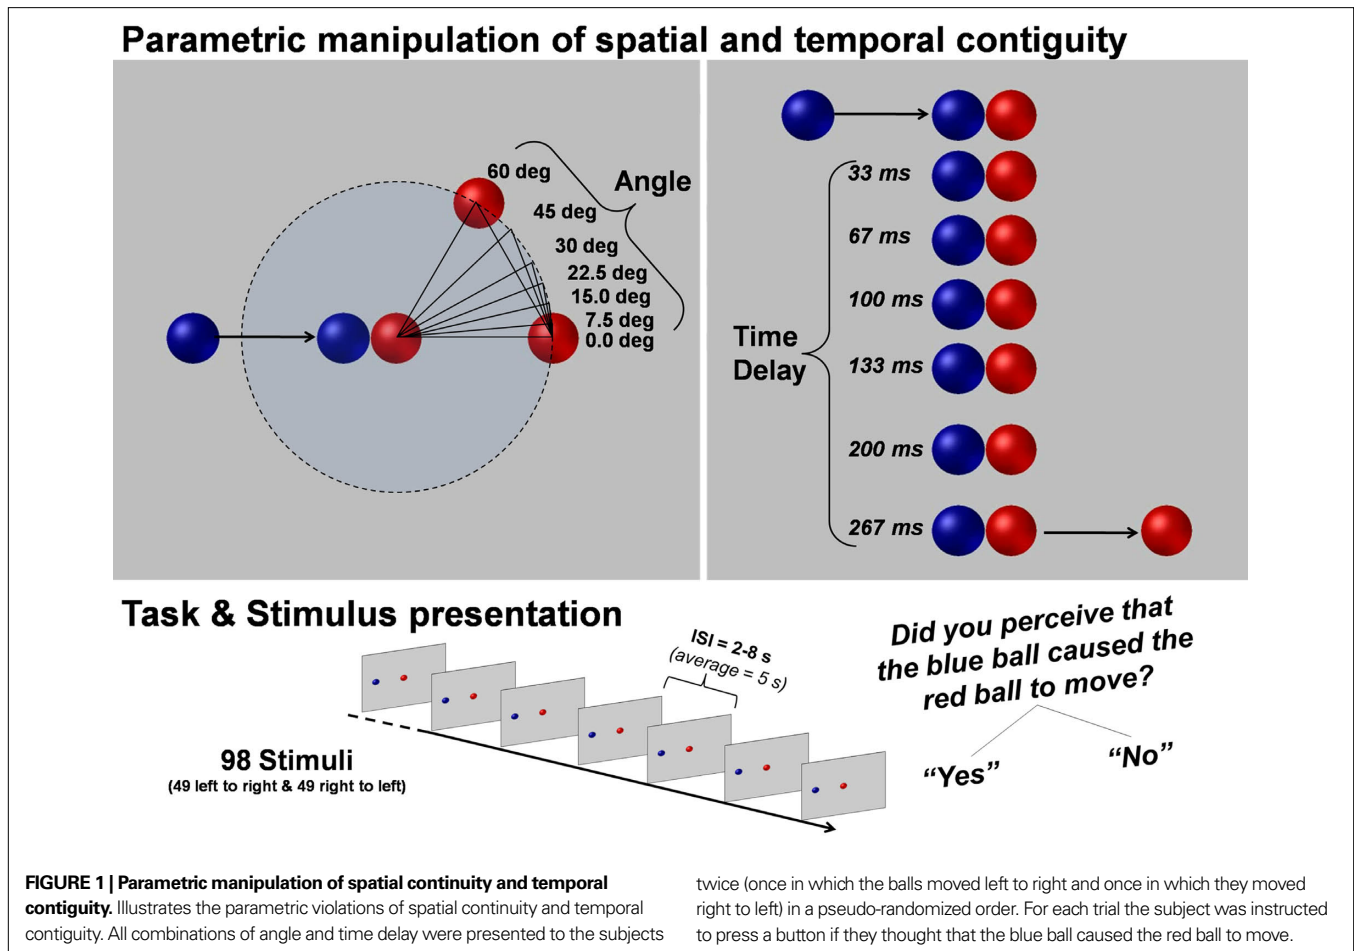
Parametric manipulation of spatial and temporal contiguity

60 deg
Angle
45 deg
30 deg
22.5 deg
15.0 deg
7.5 deg
0.0 deg

33 ms
67 ms
100 ms
Time Delay
133 ms
200 ms
267 ms

Task & Stimulus presentation

ISI = 2-8 s
(average = 5 s)

98 Stimuli
(49 left to right & 49 right to left)

Did you perceive that the blue ball caused the red ball to move?

"Yes"
"No"

FIGURE 1 | Parametric manipulation of spatial continuity and temporal contiguity. Illustrates the parametric violations of spatial continuity and temporal contiguity. All combinations of angle and time delay were presented to the subjects twice (once in which the balls moved left to right and once in which they moved right to left) in a pseudo-randomized order. For each trial the subject was instructed to press a button if they thought that the blue ball caused the red ball to move.